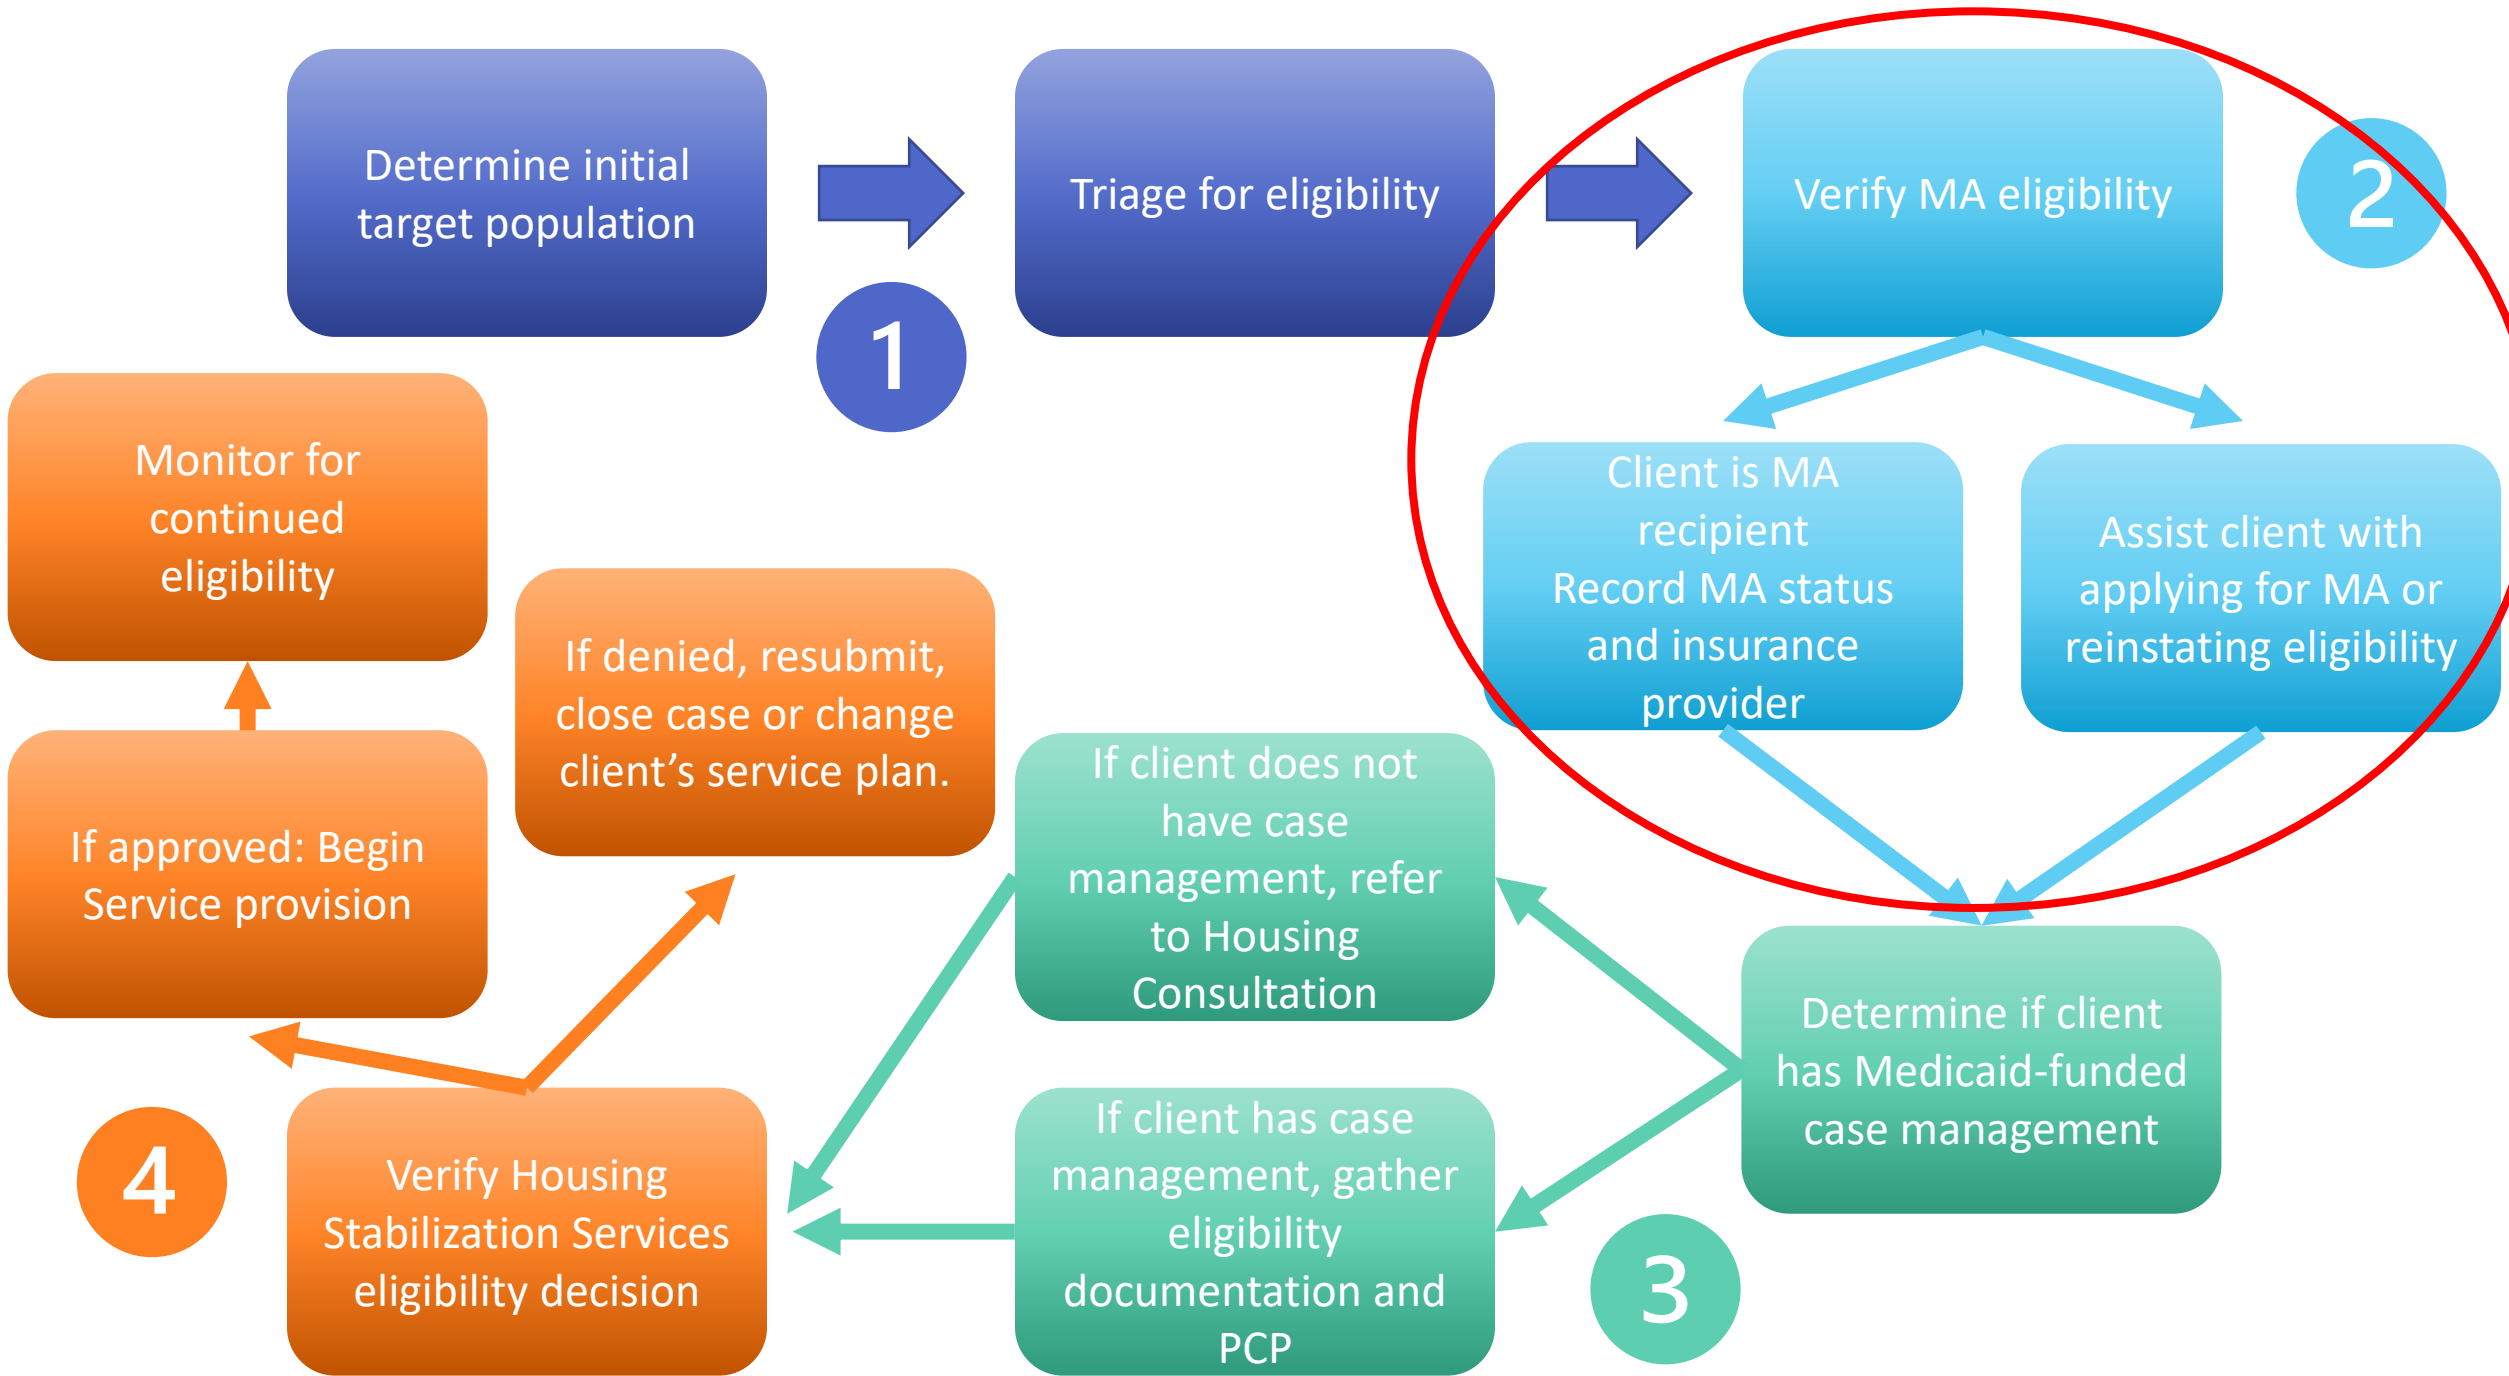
Determine initial target population

1

Triage for eligibility

Verify MA eligibility

2

Client is MA recipient
Record MA status and insurance provider

Assist client with applying for MA or reinstating eligibility

Determine if client has Medicaid-funded case management

If client does not have case management, refer to Housing Consultation

If client has case management, gather eligibility documentation and PCP

3

Verify Housing Stabilization Services eligibility decision

4

If approved: Begin Service provision

If denied, resubmit, close case or change client's service plan.

Monitor for continued eligibility